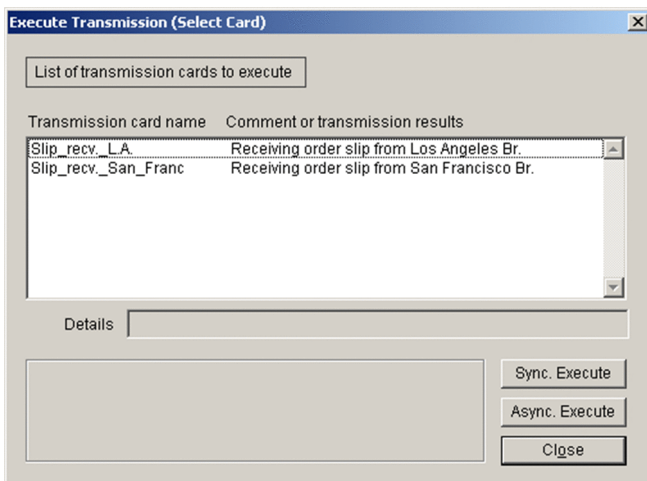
Execute Transmission (Select Card)

List of transmission cards to execute

| Transmission card name | Comment or transmission results |
|---|---|
| Slip_recv._L.A. | Receiving order slip from Los Angeles Br. |
| Slip_recv._San_Franc | Receiving order slip from San Francisco Br. |

Details

Sync. Execute

Async. Execute

Close